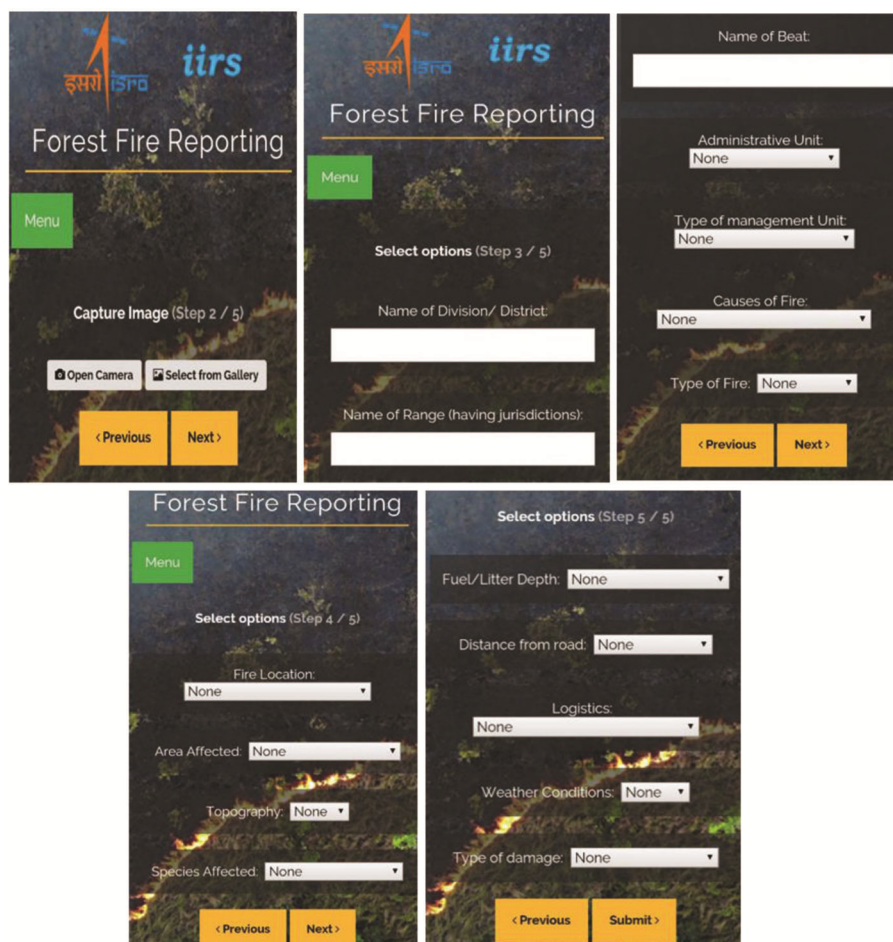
इसरो isro iirs

Forest Fire Reporting

Menu

Capture Image (Step 2 / 5)

Open Camera Select from Gallery

‹ Previous Next ›

इसरो isro iirs

Forest Fire Reporting

Menu

Select options (Step 3 / 5)

Name of Division/ District:

Name of Range (having jurisdictions):

Name of Beat:

Administrative Unit: None

Type of management Unit: None

Causes of Fire: None

Type of Fire: None

‹ Previous Next ›

Forest Fire Reporting

Menu

Select options (Step 4 / 5)

Fire Location: None

Area Affected: None

Topography: None

Species Affected: None

‹ Previous Next ›

Select options (Step 5 / 5)

Fuel/Litter Depth: None

Distance from road: None

Logistics: None

Weather Conditions: None

Type of damage: None

‹ Previous Submit ›